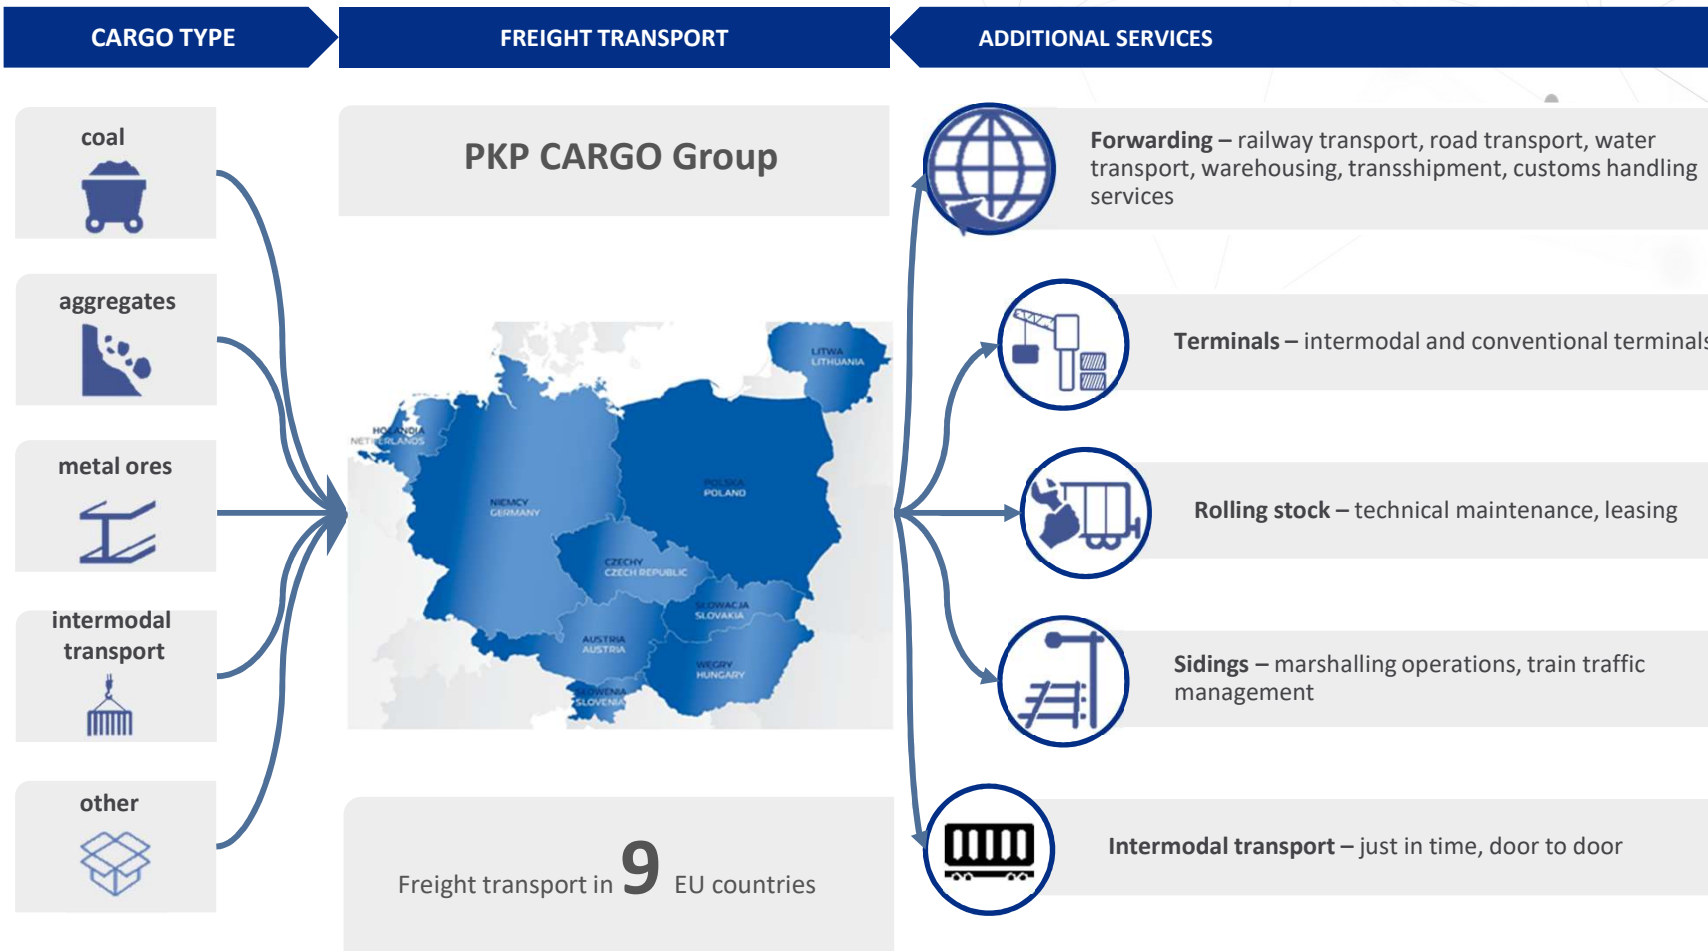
CARGO TYPE

FREIGHT TRANSPORT

ADDITIONAL SERVICES

coal

aggregates

metal ores

intermodal transport

other

PKP CARGO Group

LITWA LITHUANIA

HOLANDIA NETHERLANDS

NIEMCY GERMANY

POLSKA POLAND

CZECHY CZECH REPUBLIC

SŁOWACJA SLOVAKIA

AUSTRIA AUSTRIA

WĘGRY HUNGARY

SŁOWENIA SLOVENIA

Freight transport in 9 EU countries

Forwarding – railway transport, road transport, water transport, warehousing, transshipment, customs handling services

Terminals – intermodal and conventional terminals

Rolling stock – technical maintenance, leasing

Sidings – marshalling operations, train traffic management

Intermodal transport – just in time, door to door